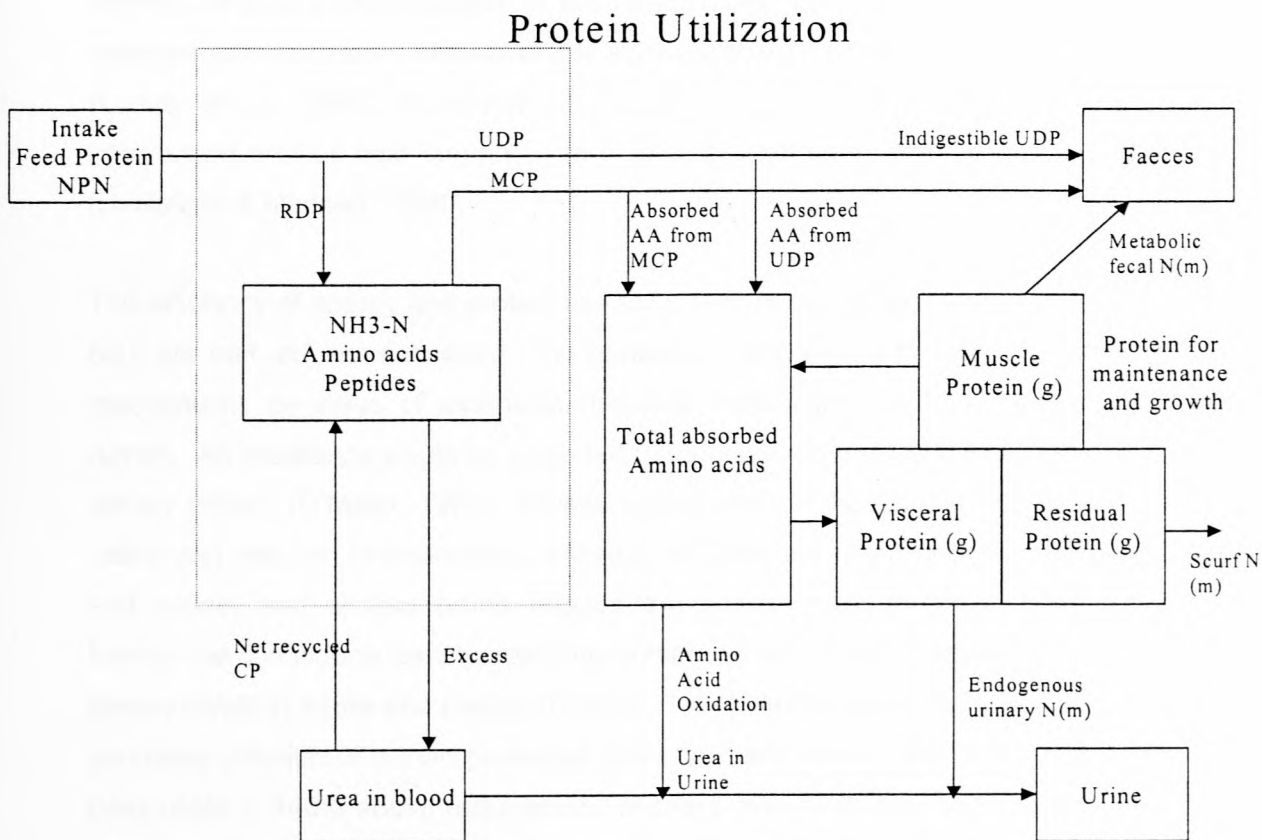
Protein Utilization

Intake Feed Protein NPN

UDP

Indigestible UDP

Faeces

MCP

RDP

Absorbed AA from MCP

Absorbed AA from UDP

Metabolic fecal N(m)

NH3-N Amino acids Peptides

Muscle Protein (g)

Protein for maintenance and growth

Total absorbed Amino acids

Visceral Protein (g)

Residual Protein (g)

Scurf N (m)

Net recycled CP

Excess

Amino Acid Oxidation

Endogenous urinary N(m)

Urea in Urine

Urea in blood

Urine